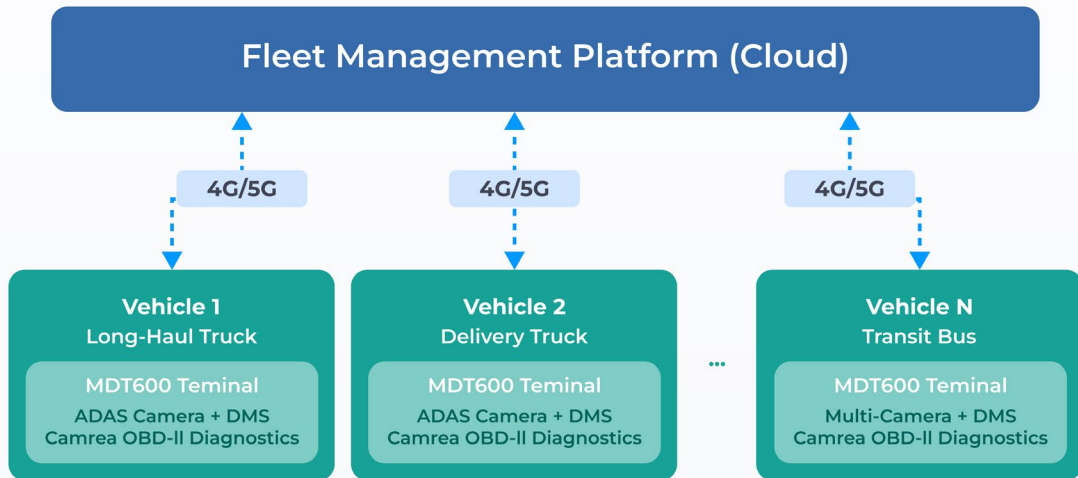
Fleet Management Platform (Cloud)

4G/5G

4G/5G

4G/5G

Vehicle 1
Long-Haul Truck

MDT600 Teminal
ADAS Camera + DMS
Camrea OBD-ll Diagnostics

Vehicle 2
Delivery Truck

MDT600 Teminal
ADAS Camera + DMS
Camrea OBD-ll Diagnostics

...

Vehicle N
Transit Bus

MDT600 Teminal
Multi-Camera + DMS
Camrea OBD-ll Diagnostics